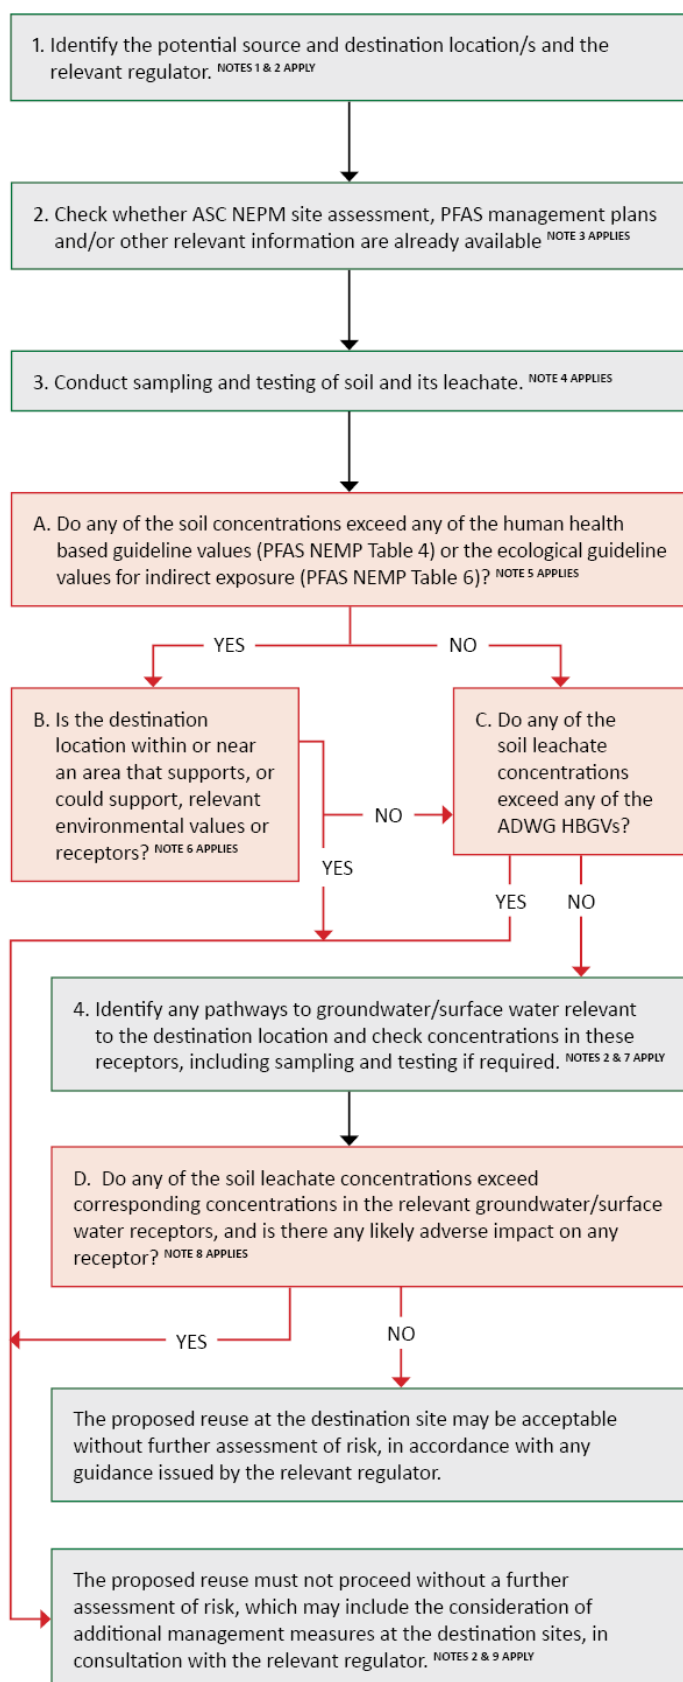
1. Identify the potential source and destination location/s and the relevant regulator. NOTES 1 & 2 APPLY

2. Check whether ASC NEPM site assessment, PFAS management plans and/or other relevant information are already available NOTE 3 APPLIES

3. Conduct sampling and testing of soil and its leachate. NOTE 4 APPLIES

A. Do any of the soil concentrations exceed any of the human health based guideline values (PFAS NEMP Table 4) or the ecological guideline values for indirect exposure (PFAS NEMP Table 6)? NOTE 5 APPLIES

YES

NO

B. Is the destination location within or near an area that supports, or could support, relevant environmental values or receptors? NOTE 6 APPLIES

NO

C. Do any of the soil leachate concentrations exceed any of the ADWG HBGVs?

YES

YES

NO

4. Identify any pathways to groundwater/surface water relevant to the destination location and check concentrations in these receptors, including sampling and testing if required. NOTES 2 & 7 APPLY

D. Do any of the soil leachate concentrations exceed corresponding concentrations in the relevant groundwater/surface water receptors, and is there any likely adverse impact on any receptor? NOTE 8 APPLIES

YES

NO

The proposed reuse at the destination site may be acceptable without further assessment of risk, in accordance with any guidance issued by the relevant regulator.

The proposed reuse must not proceed without a further assessment of risk, which may include the consideration of additional management measures at the destination sites, in consultation with the relevant regulator. NOTES 2 & 9 APPLY